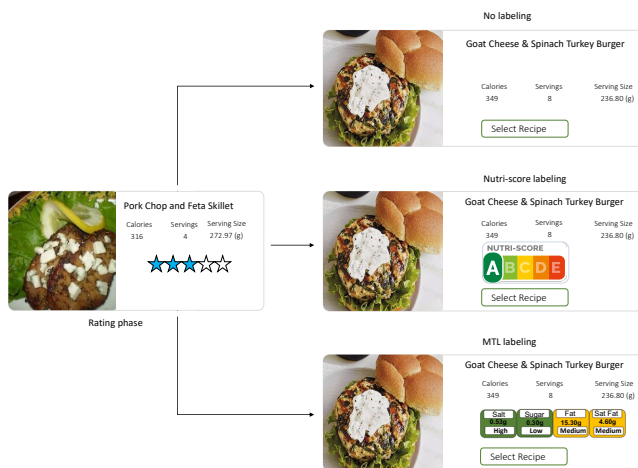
Pork Chop and Feta Skillet

| Calories | Servings | Serving Size |
|---|---|---|
| 316 | 4 | 272.97 (g) |

Rating phase

No labeling

Goat Cheese & Spinach Turkey Burger

| Calories | Servings | Serving Size |
|---|---|---|
| 349 | 8 | 236.80 (g) |

Select Recipe

Nutri-score labeling

Goat Cheese & Spinach Turkey Burger

| Calories | Servings | Serving Size |
|---|---|---|
| 349 | 8 | 236.80 (g) |

NUTRI-SCORE
A B C D E

Select Recipe

MTL labeling

Goat Cheese & Spinach Turkey Burger

| Calories | Servings | Serving Size |
|---|---|---|
| 349 | 8 | 236.80 (g) |

| Salt | Sugar | Fat | Sat Fat |
|---|---|---|---|
| 0.53g | 0.50g | 15.30g | 4.60g |
| High | Low | Medium | Medium |

Select Recipe